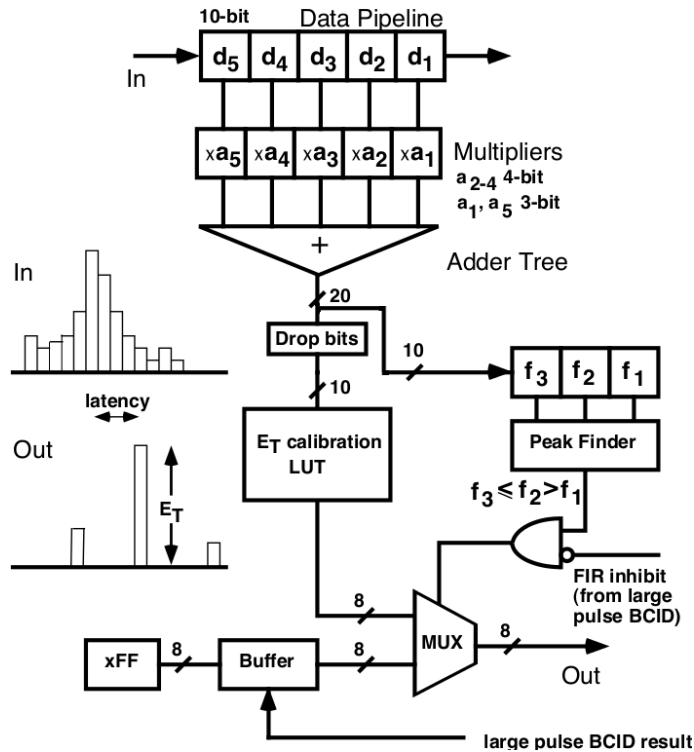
10-bit
Data Pipeline
In
$d_5$ $d_4$ $d_3$ $d_2$ $d_1$
$xa_5$ $xa_4$ $xa_3$ $xa_2$ $xa_1$
Multipliers
$a_{2-4}$ 4-bit
$a_1, a_5$ 3-bit
+
Adder Tree
In
20
Drop bits
10
$f_3$ $f_2$ $f_1$
latency
10
Out
$E_T$ calibration LUT
Peak Finder
$E_T$
$f_3 \leqslant f_2 > f_1$
FIR inhibit (from large pulse BCID)
8
MUX
8
xFF
8
Buffer
8
Out
large pulse BCID result